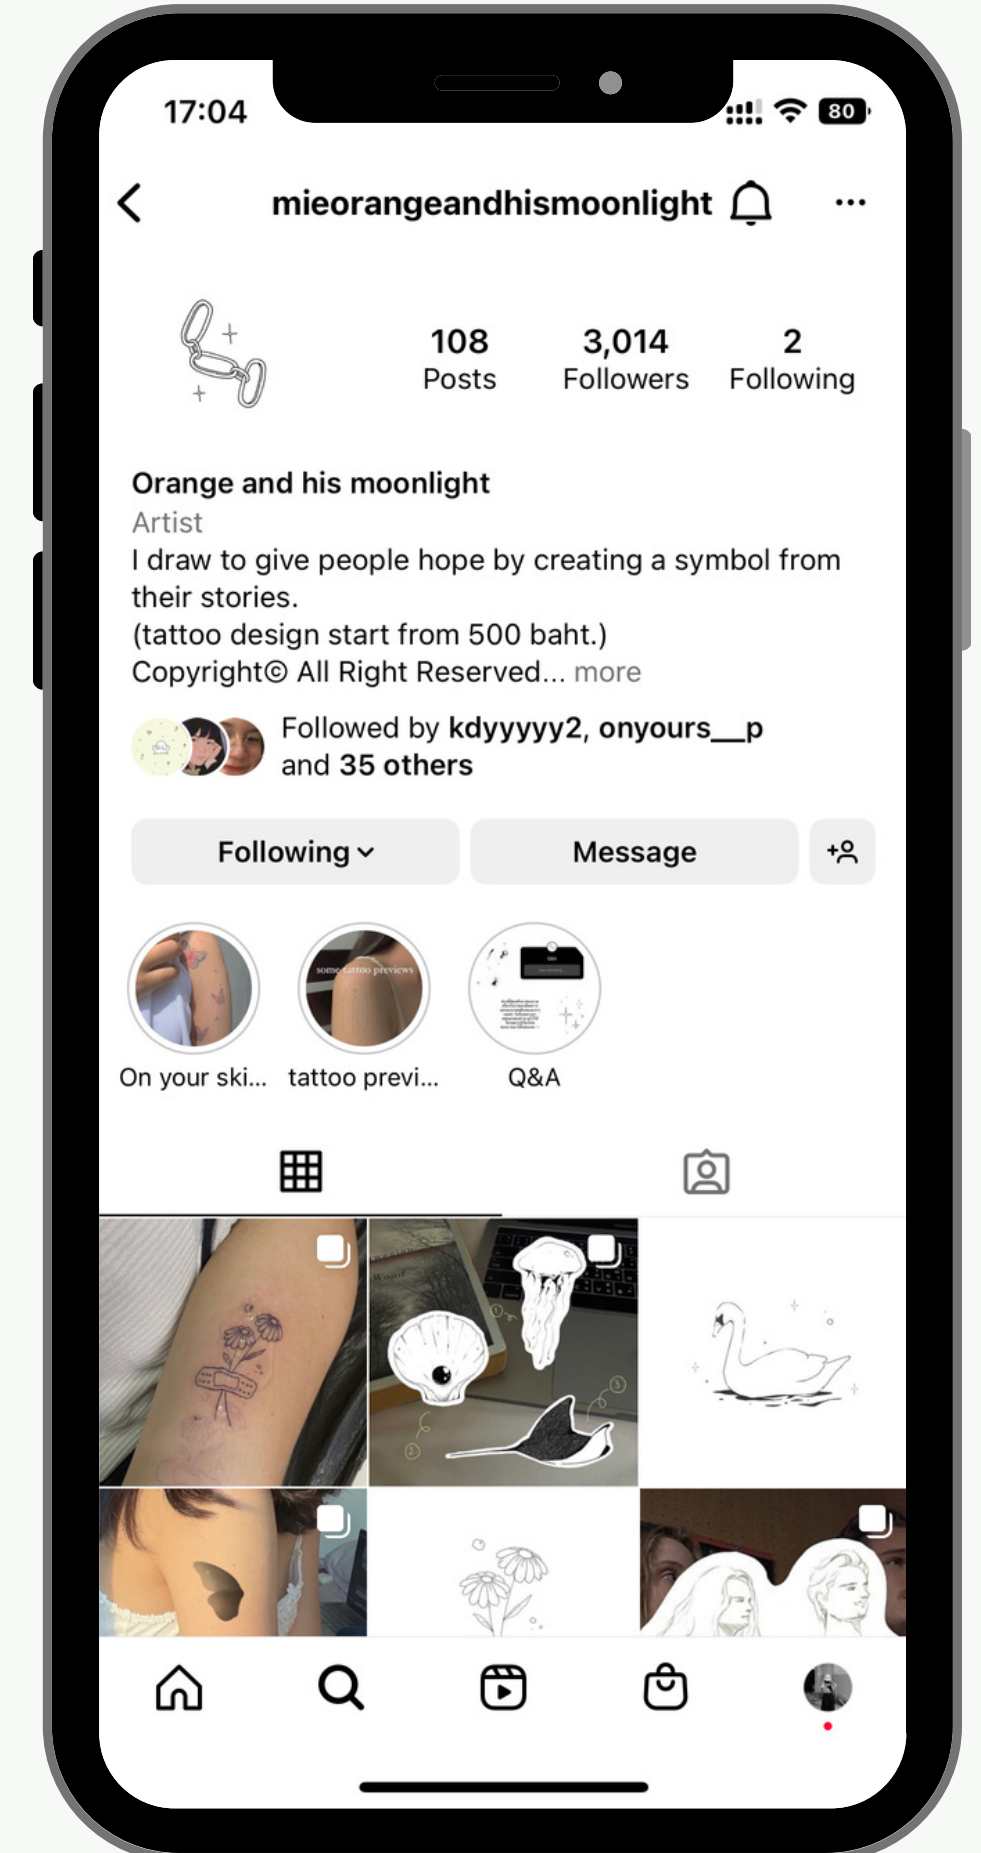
17:04

80

mieorangeandhismoonlight

108
Posts

3,014
Followers

2
Following

Orange and his moonlight
Artist
I draw to give people hope by creating a symbol from their stories.
(tattoo design start from 500 baht.)
Copyright© All Right Reserved... more

Followed by kdyyyyy2, onyours__p and 35 others

Following

Message

some tattoo previews

On your ski...

tattoo previ...

Q&A